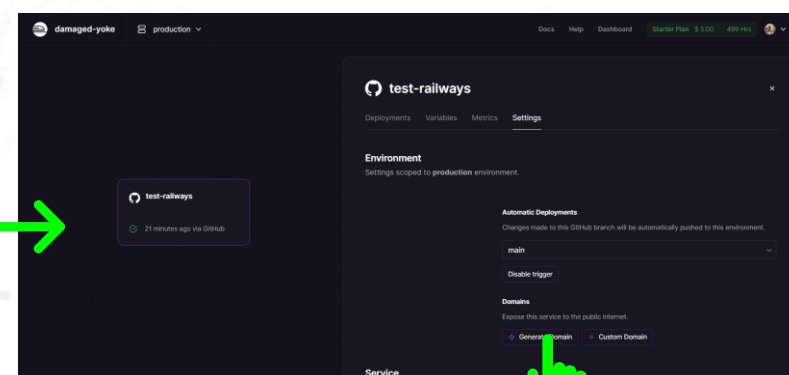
damaged-yoke

production

Docs Help Dashboard Starter Plan $ 5.00 499 Hrs

test-railways

21 minutes ago via GitHub

test-railways

×

Deployments Variables Metrics Settings

Environment

Settings scoped to production environment.

Automatic Deployments

Changes made to this GitHub branch will be automatically pushed to this environment.

main

Disable trigger

Domains

Expose this service to the public internet.

Generate Domain

Custom Domain

Service